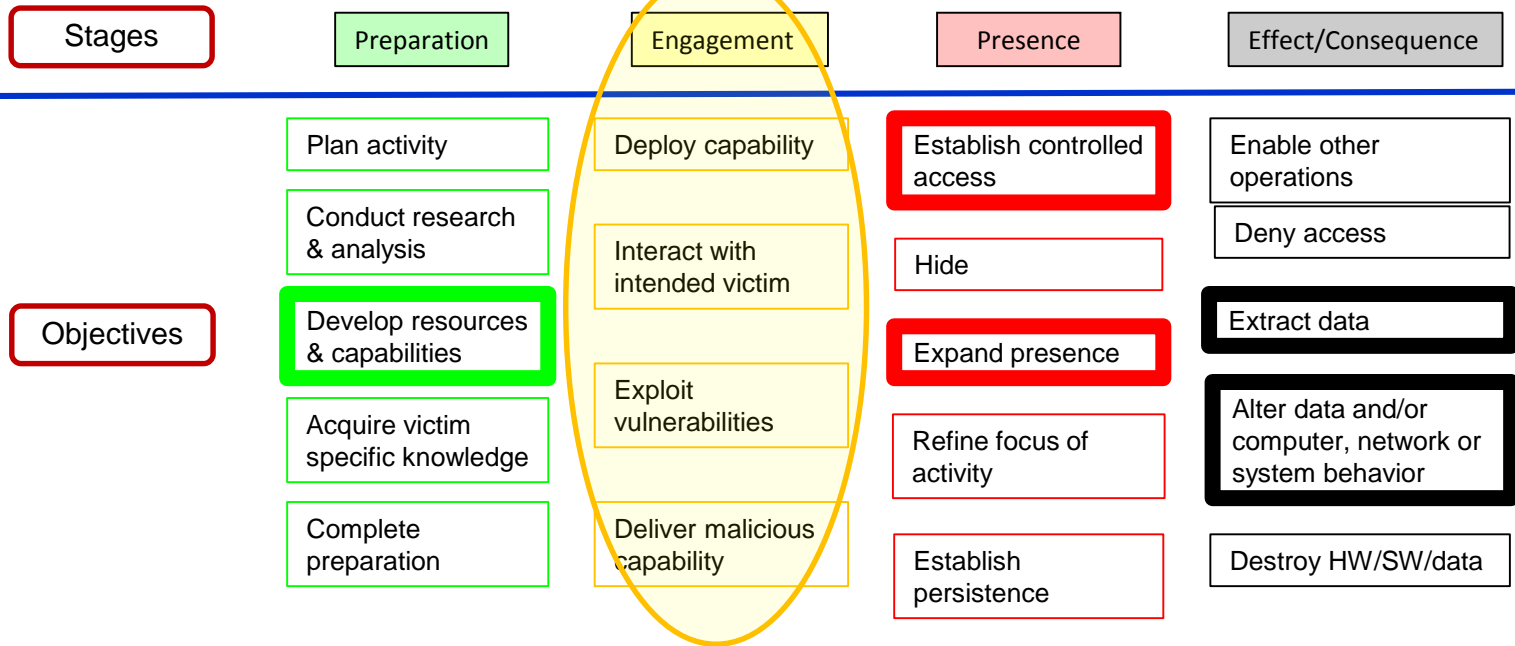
| Stages | Preparation | Engagement | Presence | Effect/Consequence |
|---|---|---|---|---|
| Objectives | Plan activity | Deploy capability | Establish controlled access | Enable other operations |
| | Conduct research & analysis | Interact with intended victim | Hide | Deny access |
| | Develop resources & capabilities | Exploit vulnerabilities | Expand presence | Extract data |
| | Acquire victim specific knowledge | Deliver malicious capability | Refine focus of activity | Alter data and/or computer, network or system behavior |
| | Complete preparation | | Establish persistence | Destroy HW/SW/data |